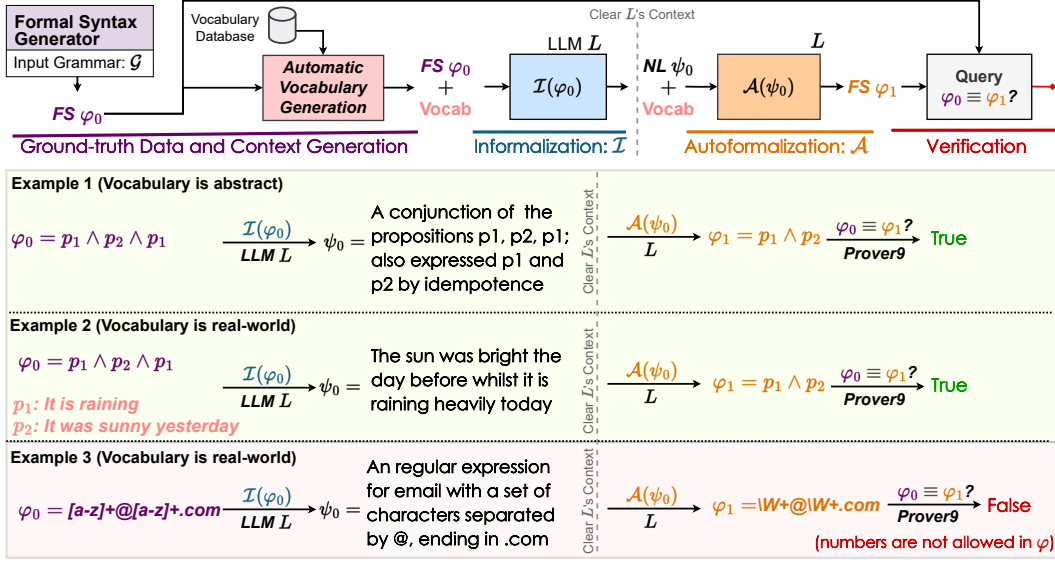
Formal Syntax Generator

Input Grammar: $\mathcal{G}$

Vocabulary Database

Clear $L$'s Context

FS $\varphi_0$

Automatic Vocabulary Generation

FS $\varphi_0$ + Vocab

LLM $L$

$\mathcal{I}(\varphi_0)$

NL $\psi_0$ + Vocab

$L$

$\mathcal{A}(\psi_0)$

FS $\varphi_1$

Query $\varphi_0 \equiv \varphi_1$?

Ground-truth Data and Context Generation

Informalization: $\mathcal{I}$

Autoformalization: $\mathcal{A}$

Verification

Example 1 (Vocabulary is abstract)

$\varphi_0 = p_1 \wedge p_2 \wedge p_1$ $\xrightarrow[\text{LLM } L]{\mathcal{I}(\varphi_0)}$ $\psi_0 =$ A conjunction of the propositions p1, p2, p1; also expressed p1 and p2 by idempotence

Clear $L$'s Context

$\xrightarrow[L]{\mathcal{A}(\psi_0)}$ $\varphi_1 = p_1 \wedge p_2$ $\xrightarrow[\text{Prover9}]{\varphi_0 \equiv \varphi_1?}$ True

Example 2 (Vocabulary is real-world)

$\varphi_0 = p_1 \wedge p_2 \wedge p_1$

$p_1$: It is raining

$p_2$: It was sunny yesterday

$\xrightarrow[\text{LLM } L]{\mathcal{I}(\varphi_0)}$ $\psi_0 =$ The sun was bright the day before whilst it is raining heavily today

Clear $L$'s Context

$\xrightarrow[L]{\mathcal{A}(\psi_0)}$ $\varphi_1 = p_1 \wedge p_2$ $\xrightarrow[\text{Prover9}]{\varphi_0 \equiv \varphi_1?}$ True

Example 3 (Vocabulary is real-world)

$\varphi_0 =$ [a-z]+@[a-z]+.com $\xrightarrow[\text{LLM } L]{\mathcal{I}(\varphi_0)}$ $\psi_0 =$ An regular expression for email with a set of characters separated by @, ending in .com

Clear $L$'s Context

$\xrightarrow[L]{\mathcal{A}(\psi_0)}$ $\varphi_1 =$ \W+@\W+.com $\xrightarrow[\text{Prover9}]{\varphi_0 \equiv \varphi_1?}$ False

(numbers are not allowed in $\varphi$)